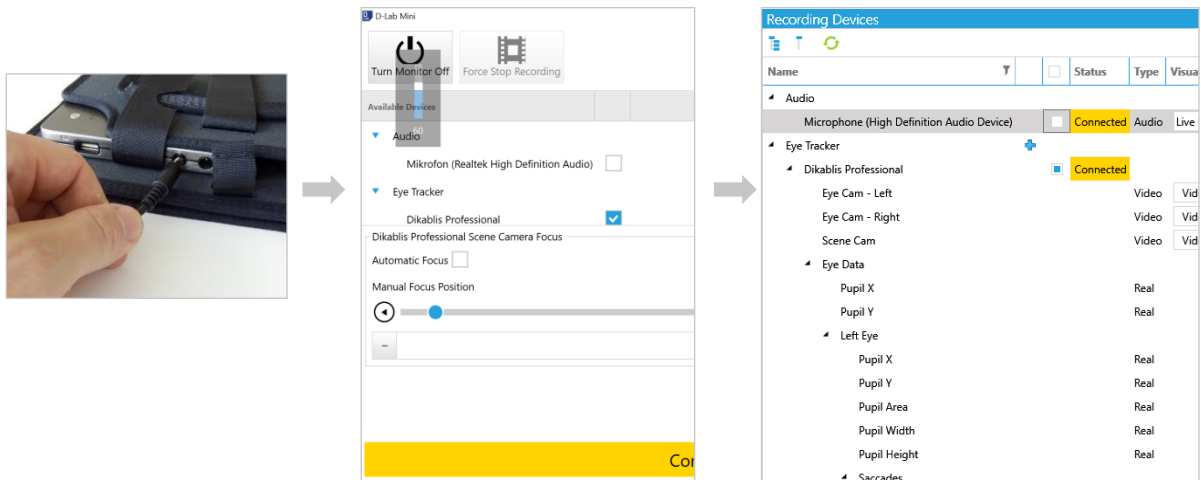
D-Lab Mini

Turn Monitor Off

Force Stop Recording

Available Devices

Audio

Mikrofon (Realtek High Definition Audio)

Eye Tracker

Dikablis Professional

Dikablis Professional Scene Camera Focus

Automatic Focus

Manual Focus Position

–

Co

Recording Devices

| Name | | Status | Type | Visua |
|---|---|---|---|---|
| Audio | | | | |
| Microphone (High Definition Audio Device) | | Connected | Audio | Live |
| Eye Tracker | | | | |
| Dikablis Professional | | Connected | | |
| Eye Cam - Left | | | Video | Vid |
| Eye Cam - Right | | | Video | Vid |
| Scene Cam | | | Video | Vid |
| Eye Data | | | | |
| Pupil X | | | Real | |
| Pupil Y | | | Real | |
| Left Eye | | | | |
| Pupil X | | | Real | |
| Pupil Y | | | Real | |
| Pupil Area | | | Real | |
| Pupil Width | | | Real | |
| Pupil Height | | | Real | |
| Saccades | | | | |